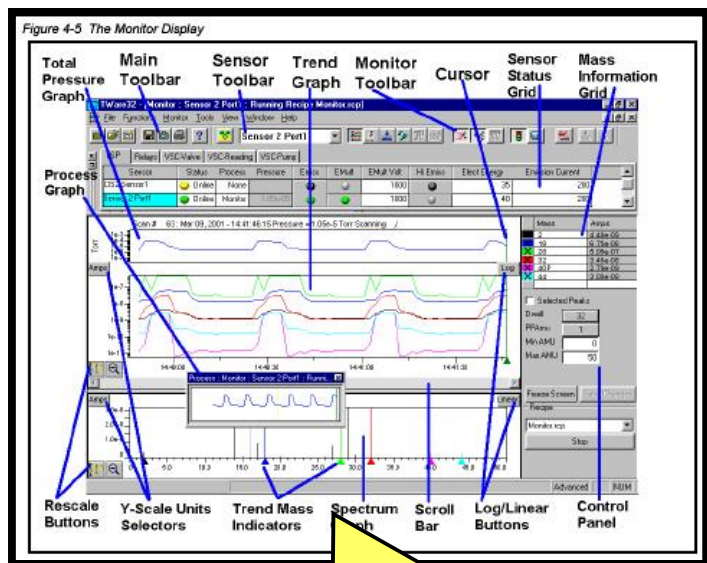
Figure 4-5 The Monitor Display

Total Pressure Graph

Main Toolbar

Sensor Toolbar

Trend Graph

Monitor Toolbar

Cursor

Sensor Status Grid

Mass Information Grid

Process Graph

TWare32 - [Monitor : Sensor 2 Port1 : Running Recipe Monitor.rcp]

File Functions Monitor Tools View Window Help

Sensor 2 Port1

RGP Relays VSC-Valve VSC-Reading VSC-Pump

| Sensor | Status | Process | Pressure | Emiss | EMult | EMult Volt | Hi Emiss | Elect Energy | Emission Current |
|---|---|---|---|---|---|---|---|---|---|
| DS2Sensor1 | Online | None | | | | 1600 | | 35 | 200 |
| Sensor 2 Port1 | Online | Monitor | 1.05e-05 | | | 1600 | | 40 | 200 |

Scan # 63 : Mar 09, 2001 - 14:41:46:15 Pressure = 1.05e-5 Torr Scanning

Torr

Amps

Log

| Mass | Amps |
|---|---|
| 2 | 2.45e-09 |
| 18 | 6.75e-09 |
| 28 | 5.09e-07 |
| 32 | 3.45e-08 |
| 40 | 2.76e-09 |
| 44 | 3.05e-09 |

Selected Peaks

Dwell 32

PPAmu 1

Min AMU 0

Max AMU 50

14:40:08

14:40:48

14:41:08

14:41:28

Process : Monitor : Sensor 2 Port1 : Runn...

Freeze Screen

Recipe

Monitor.rcp

Stop

Amps

Linear

5.0 10.0 15.0 20.0 25.0 30.0 35.0 40.0 45.0

Advanced NUM

Rescale Buttons

Y-Scale Units Selectors

Trend Mass Indicators

Spectrum Graph

Scroll Bar

Log/Linear Buttons

Control Panel